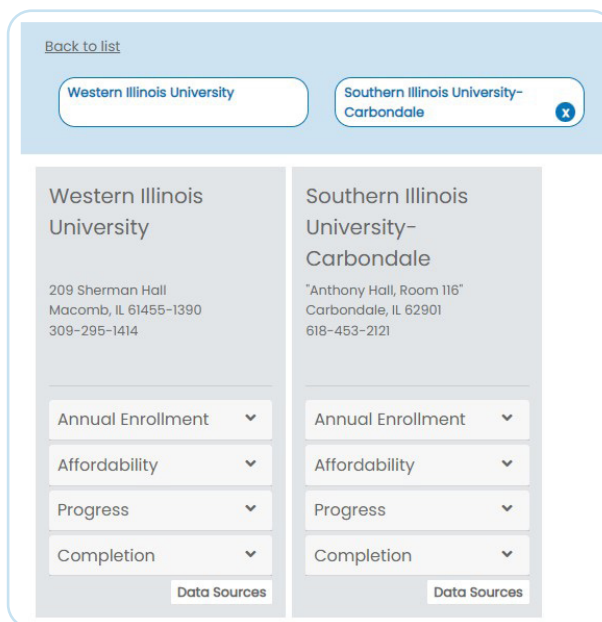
Back to list

Western Illinois University

Southern Illinois University-Carbondale

x

Western Illinois University

209 Sherman Hall
Macomb, IL 61455-1390
309-295-1414

Annual Enrollment

Affordability

Progress

Completion

Data Sources

Southern Illinois University-Carbondale

"Anthony Hall, Room 116"
Carbondale, IL 62901
618-453-2121

Annual Enrollment

Affordability

Progress

Completion

Data Sources